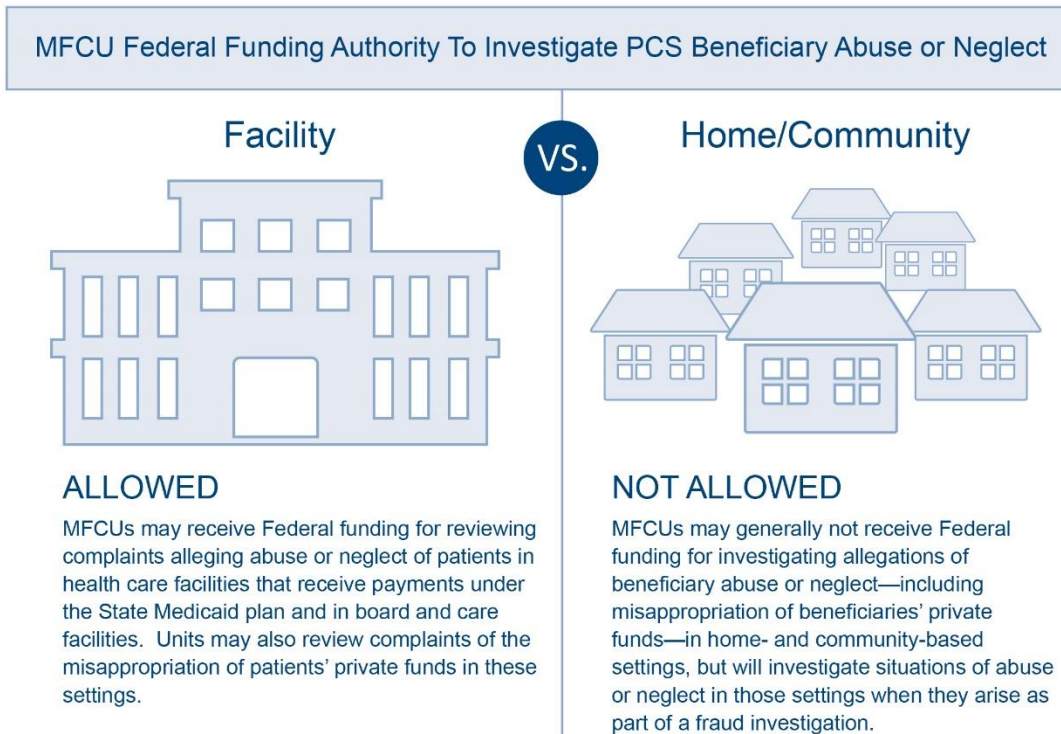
MFCU Federal Funding Authority To Investigate PCS Beneficiary Abuse or Neglect

Facility

VS.

Home/Community

ALLOWED

MFCUs may receive Federal funding for reviewing complaints alleging abuse or neglect of patients in health care facilities that receive payments under the State Medicaid plan and in board and care facilities. Units may also review complaints of the misappropriation of patients' private funds in these settings.

NOT ALLOWED

MFCUs may generally not receive Federal funding for investigating allegations of beneficiary abuse or neglect—including misappropriation of beneficiaries' private funds—in home- and community-based settings, but will investigate situations of abuse or neglect in those settings when they arise as part of a fraud investigation.